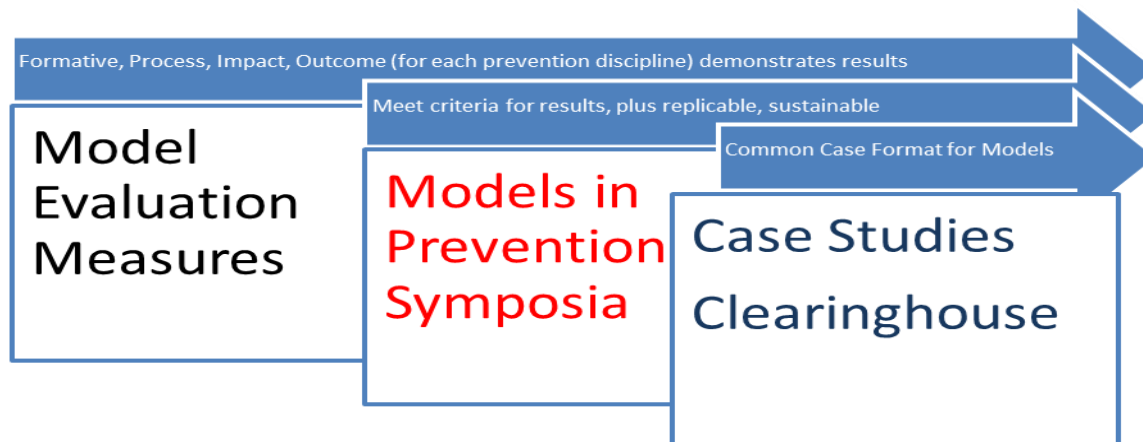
Formative, Process, Impact, Outcome (for each prevention discipline) demonstrates results

Model Evaluation Measures

Meet criteria for results, plus replicable, sustainable

Models in Prevention Symposia

Common Case Format for Models

Case Studies Clearinghouse